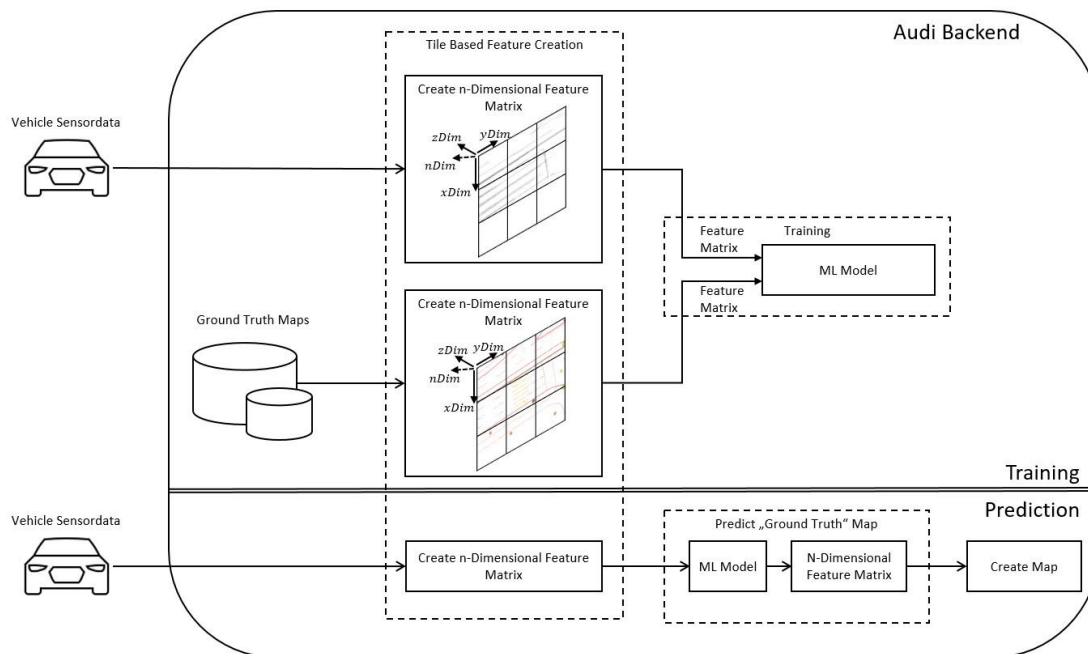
Audi Backend

Tile Based Feature Creation

Vehicle Sensordata

Create n-Dimensional Feature Matrix

$zDim$ $yDim$ $nDim$ $xDim$

Feature Matrix

Training

ML Model

Feature Matrix

Ground Truth Maps

Create n-Dimensional Feature Matrix

$zDim$ $yDim$ $nDim$ $xDim$

Training

Prediction

Vehicle Sensordata

Create n-Dimensional Feature Matrix

Predict „Ground Truth" Map

ML Model

N-Dimensional Feature Matrix

Create Map